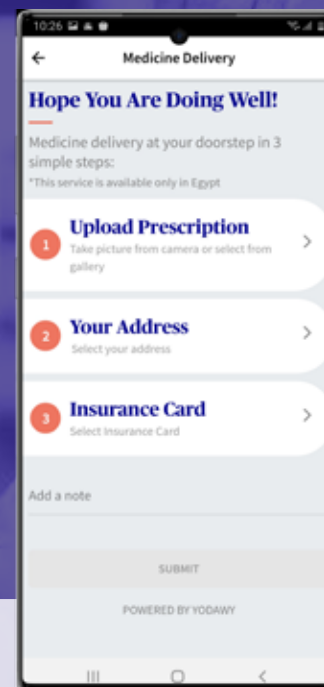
10:26

←

Medicine Delivery

Hope You Are Doing Well!

Medicine delivery at your doorstep in 3 simple steps:

*This service is available only in Egypt

1 Upload Prescription
Take picture from camera or select from gallery

2 Your Address
Select your address

3 Insurance Card
Select Insurance Card

Add a note

SUBMIT

POWERED BY YODAWY